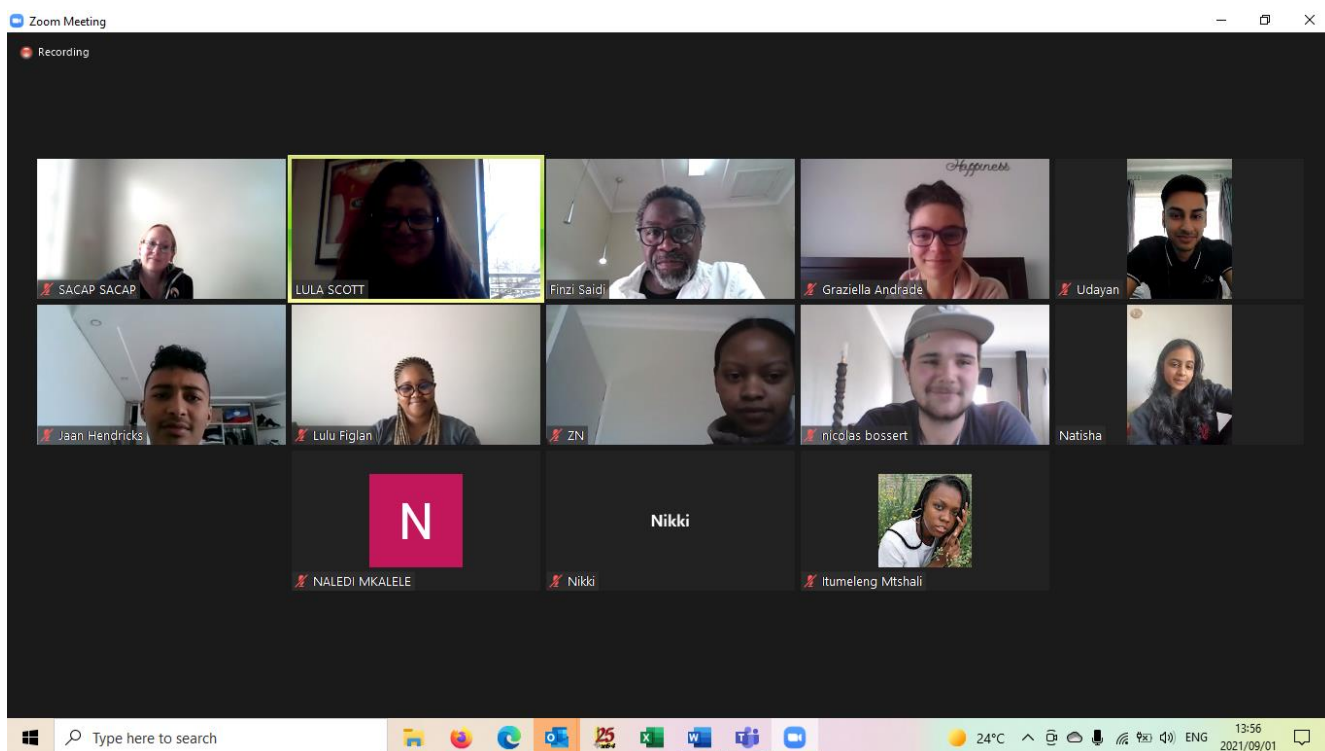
Zoom Meeting

Recording

SACAP SACAP

LULA SCOTT

Finzi Saidi

Happiness

Graziella Andrade

Udayan

Jaan Hendricks

Lulu Figlan

ZN

nicolas bossert

Natisha

N

NALEDI MKALELE

Nikki

Nikki

Itumeleng Mtshali

Type here to search

24°C ENG 13:56 2021/09/01